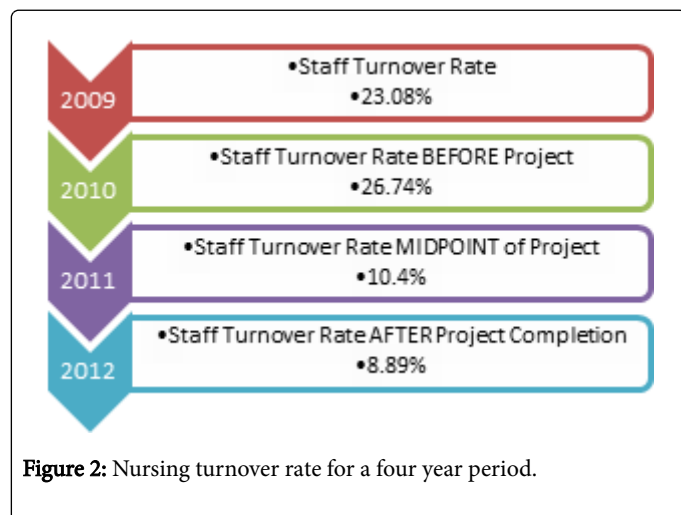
2009

•Staff Turnover Rate
•23.08%

2010

•Staff Turnover Rate BEFORE Project
•26.74%

2011

•Staff Turnover Rate MIDPOINT of Project
•10.4%

2012

•Staff Turnover Rate AFTER Project Completion
•8.89%

Figure 2: Nursing turnover rate for a four year period.